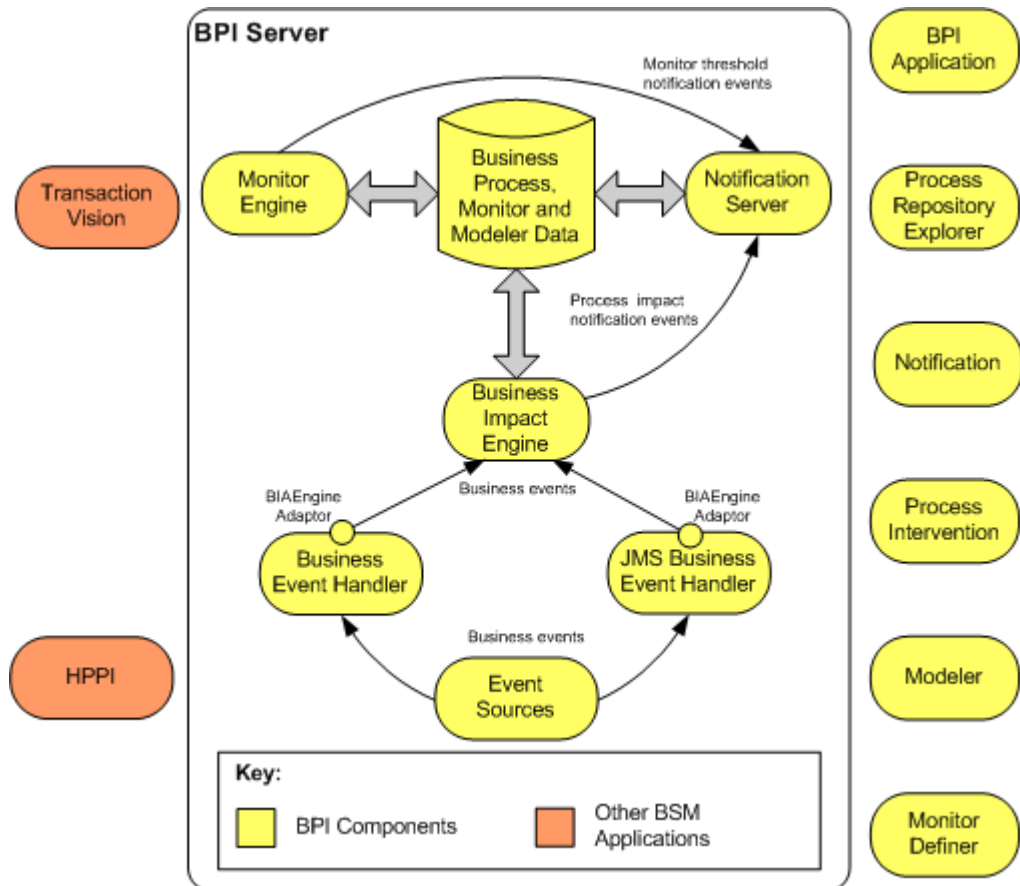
BPI Server

Monitor threshold notification events

Transaction Vision

Monitor Engine

Business Process, Monitor and Modeler Data

Notification Server

Process impact notification events

Business Impact Engine

Business events

BIAEngine Adaptor

BIAEngine Adaptor

Business Event Handler

JMS Business Event Handler

Business events

HPPI

Event Sources

Key:

BPI Components

Other BSM Applications

BPI Application

Process Repository Explorer

Notification

Process Intervention

Modeler

Monitor Definer